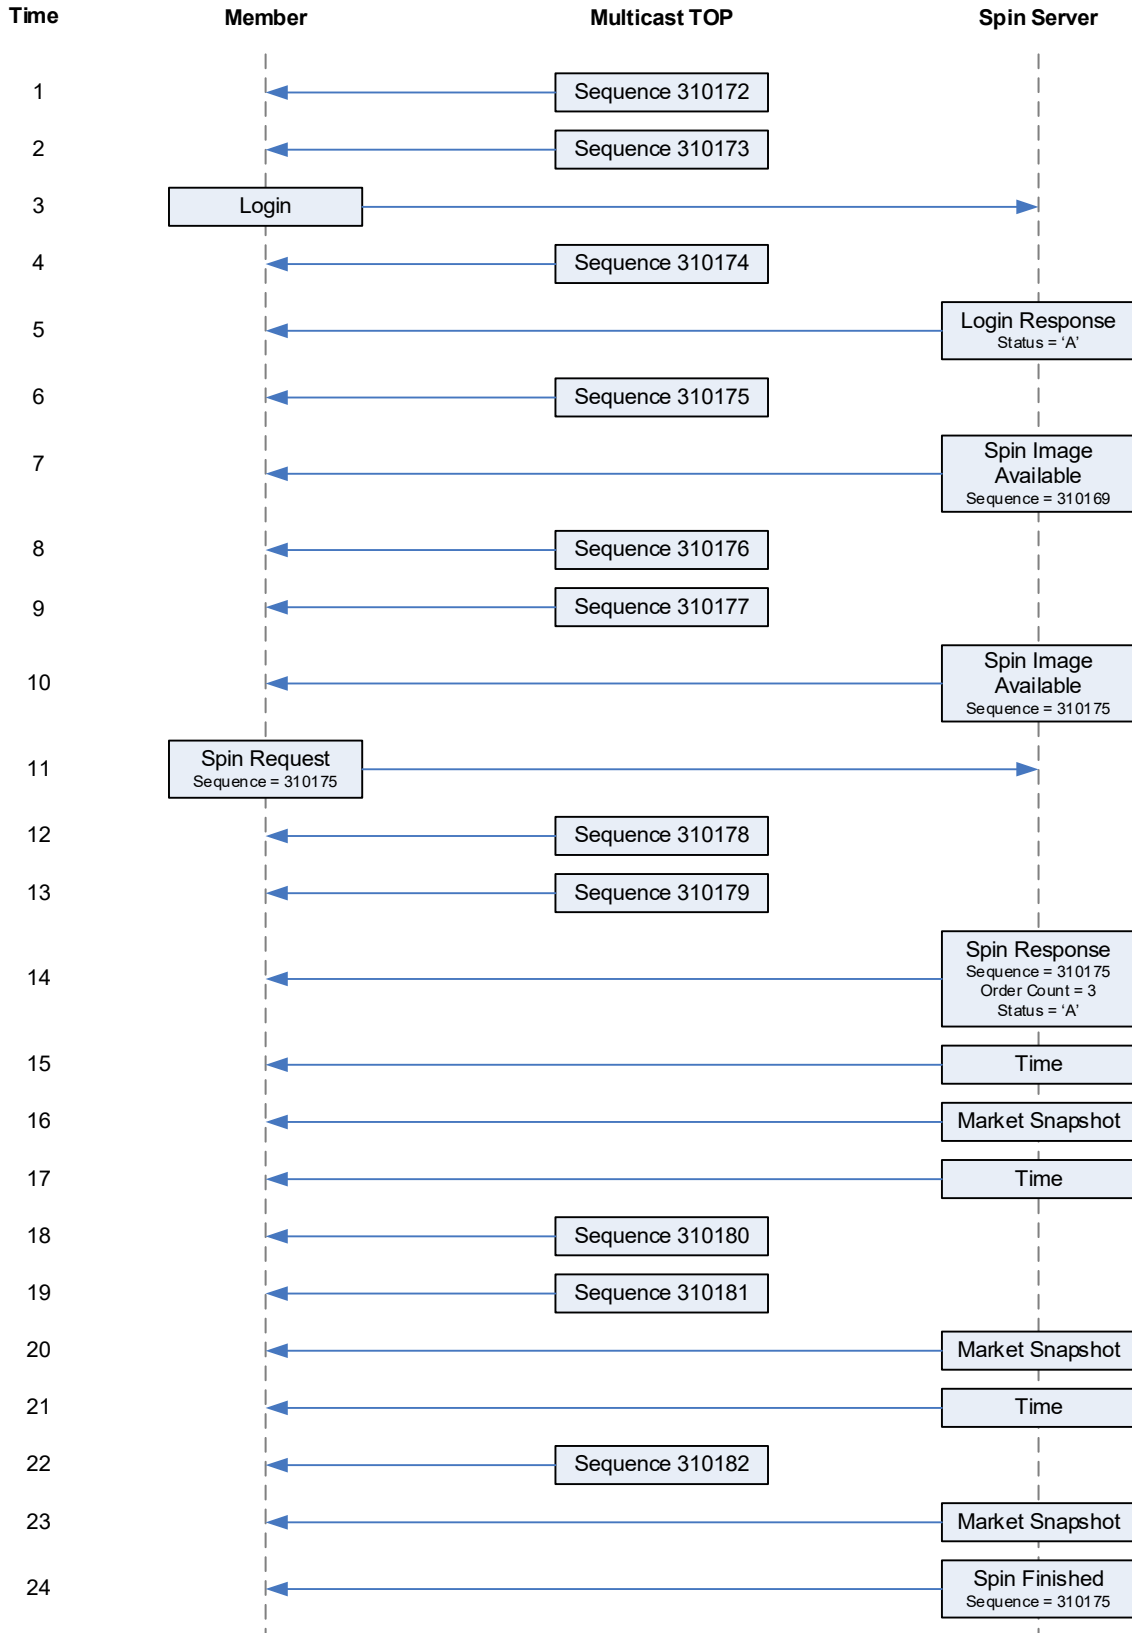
Time | Member | Multicast TOP | Spin Server

1 Sequence 310172
2 Sequence 310173
3 Login
4 Sequence 310174
5 Login Response
Status = 'A'
6 Sequence 310175
7 Spin Image Available
Sequence = 310169
8 Sequence 310176
9 Sequence 310177
10 Spin Image Available
Sequence = 310175
11 Spin Request
Sequence = 310175
12 Sequence 310178
13 Sequence 310179
14 Spin Response
Sequence = 310175
Order Count = 3
Status = 'A'
15 Time
16 Market Snapshot
17 Time
18 Sequence 310180
19 Sequence 310181
20 Market Snapshot
21 Time
22 Sequence 310182
23 Market Snapshot
24 Spin Finished
Sequence = 310175